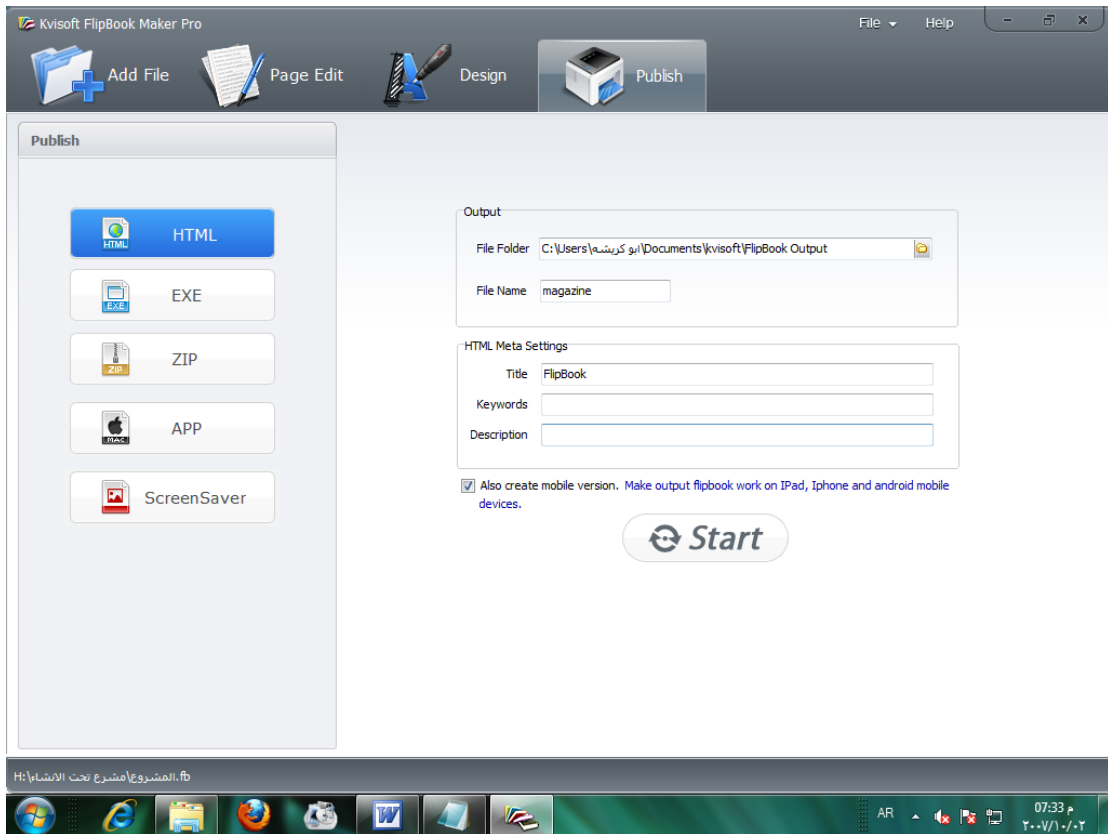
Kvisoft FlipBook Maker Pro

File Help

Add File Page Edit Design Publish

Publish

HTML
EXE
ZIP
APP
ScreenSaver

HTML
EXE
ZIP
MAC

Output

File Folder C:\Users\ابو كريشه\Documents\kvisoft\FlipBook Output

File Name magazine

HTML Meta Settings

Title FlipBook

Keywords

Description

Also create mobile version. Make output flipbook work on IPad, Iphone and android mobile devices.

Start

H:\مشرع تحت الانشاء\المشروع.fb

AR

07:33 م
٢٠٠٧/١٠/٠٢